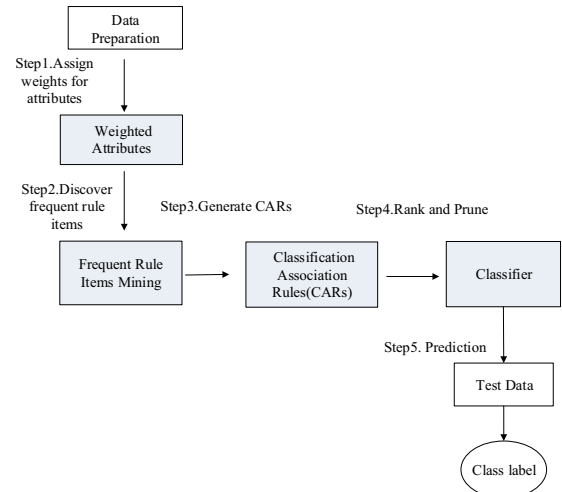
Data Preparation

Step1.Assign weights for attributes

Weighted Attributes

Step2.Discover frequent rule items

Step3.Generate CARs

Step4.Rank and Prune

Frequent Rule Items Mining

Classification Association Rules(CARs)

Classifier

Step5. Prediction

Test Data

Class label